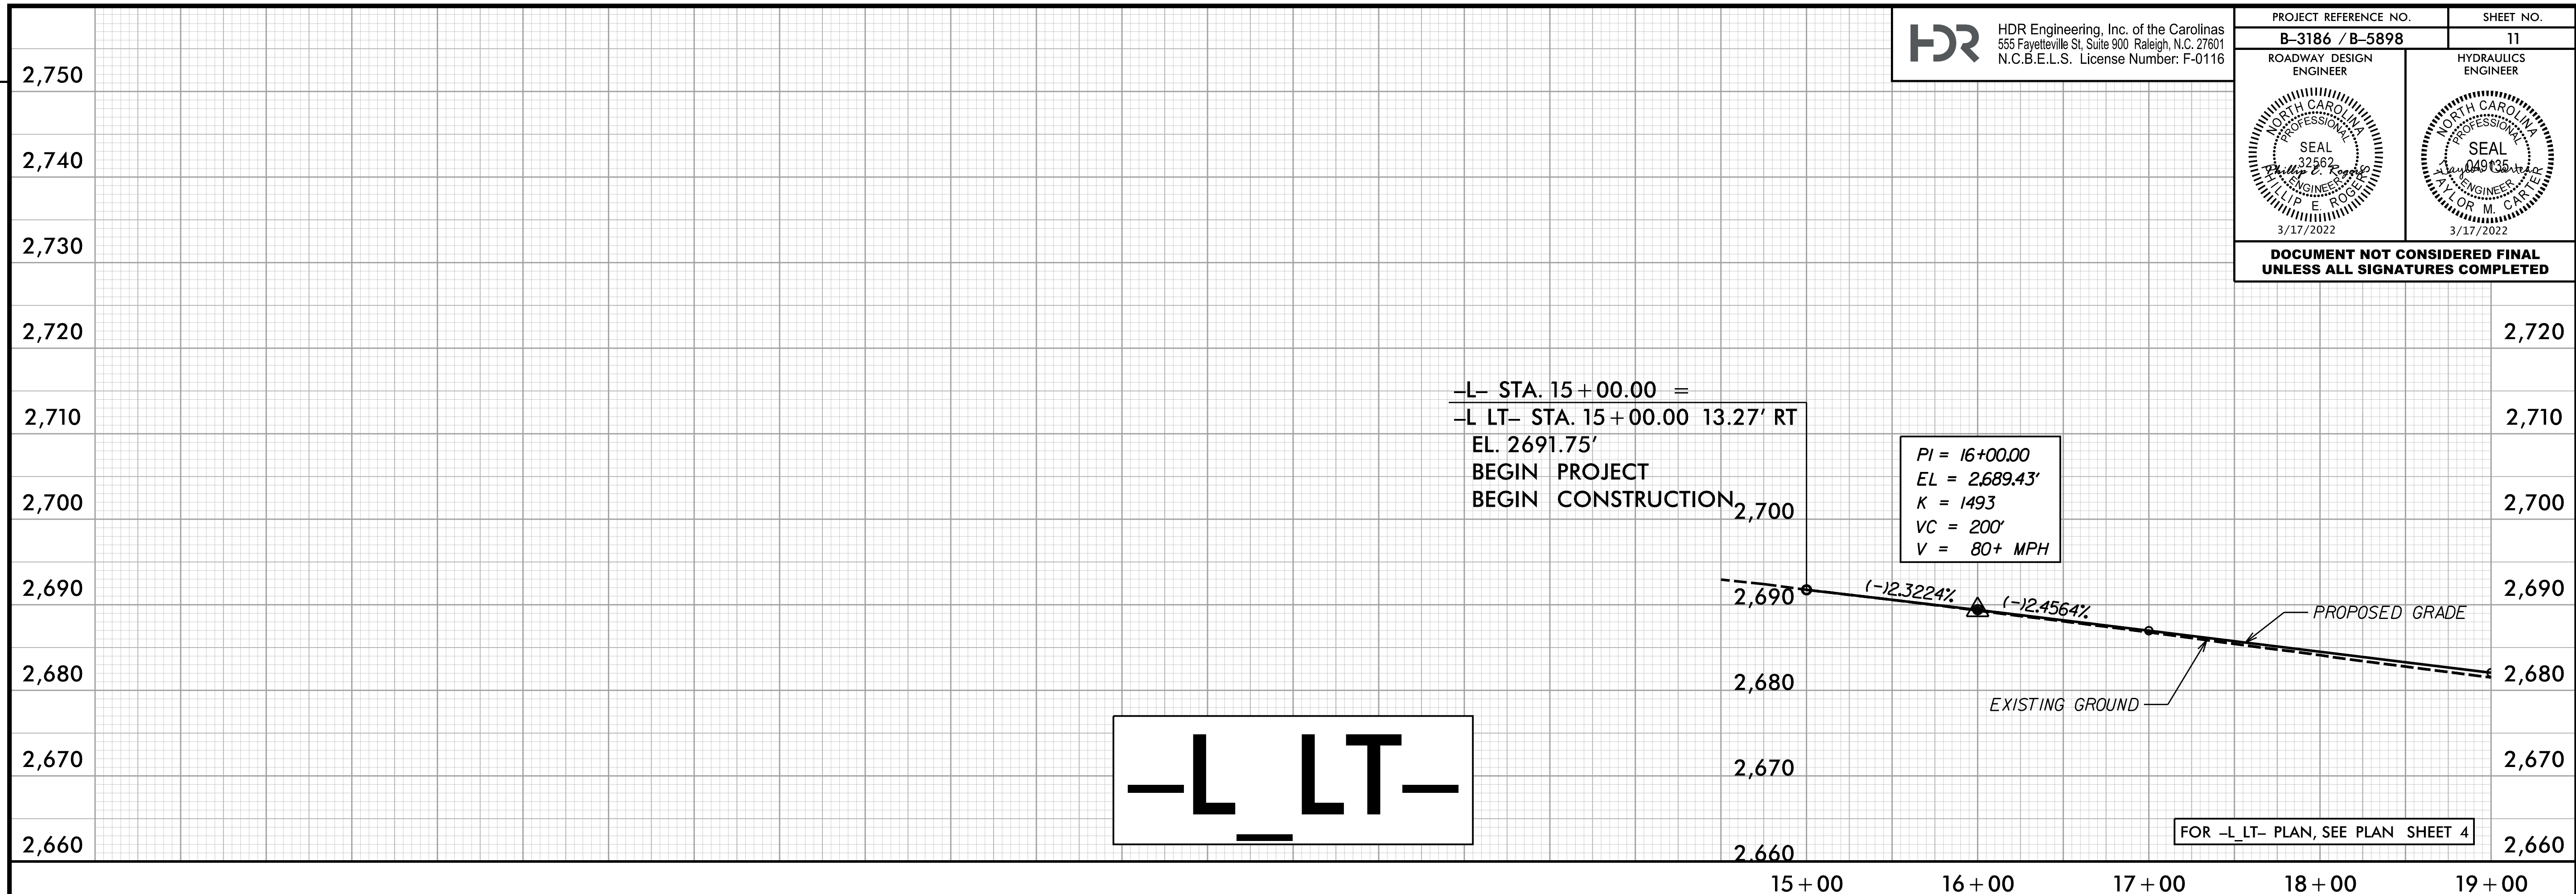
HDR Engineering, Inc. of the Carolinas
555 Fayetteville St, Suite 900 Raleigh, N.C. 27601
N.C.B.E.L.S. License Number: F-0116

| PROJECT REFERENCE NO. | SHEET NO. |
|---|---|
| B-3186 / B-5898 | 11 |

ROADWAY DESIGN ENGINEER

NORTH CAROLINA PROFESSIONAL SEAL 032562 ENGINEER PHILLIP E. ROGERS
Phillip E. Rogers
3/17/2022

HYDRAULICS ENGINEER

NORTH CAROLINA PROFESSIONAL SEAL 049135 ENGINEER TAYLOR M. CARTER
Taylor Carter
3/17/2022

DOCUMENT NOT CONSIDERED FINAL UNLESS ALL SIGNATURES COMPLETED

2,750
2,740
2,730
2,720
2,710
2,700
2,690
2,680
2,670
2,660

2,720
2,710
2,700
2,690
2,680
2,670
2,660

-L- STA. 15+00.00 =
-L LT- STA. 15+00.00 13.27' RT
EL. 2691.75'
BEGIN PROJECT
BEGIN CONSTRUCTION

2,700
2,690
2,680
2,670
2,660

PI = 16+00.00
EL = 2,689.43'
K = 1493
VC = 200'
V = 80+ MPH

(-)2.3224%
(-)2.4564%
PROPOSED GRADE
EXISTING GROUND

-L_LT-

FOR -L_LT- PLAN, SEE PLAN SHEET 4

15+00
16+00
17+00
18+00
19+00